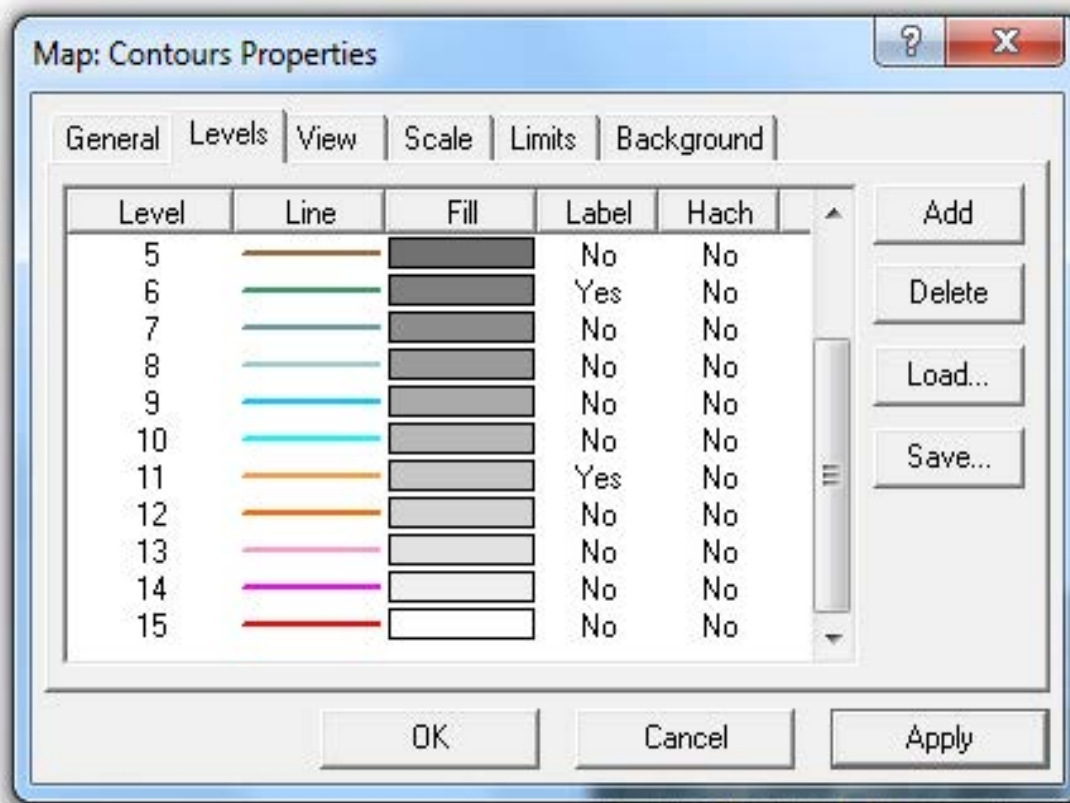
Map: Contours Properties

?

X

General | Levels | View | Scale | Limits | Background

| Level | Line | Fill | Label | Hach |
|---|---|---|---|---|
| 5 | | | No | No |
| 6 | | | Yes | No |
| 7 | | | No | No |
| 8 | | | No | No |
| 9 | | | No | No |
| 10 | | | No | No |
| 11 | | | Yes | No |
| 12 | | | No | No |
| 13 | | | No | No |
| 14 | | | No | No |
| 15 | | | No | No |

Add

Delete

Load...

Save...

OK

Cancel

Apply